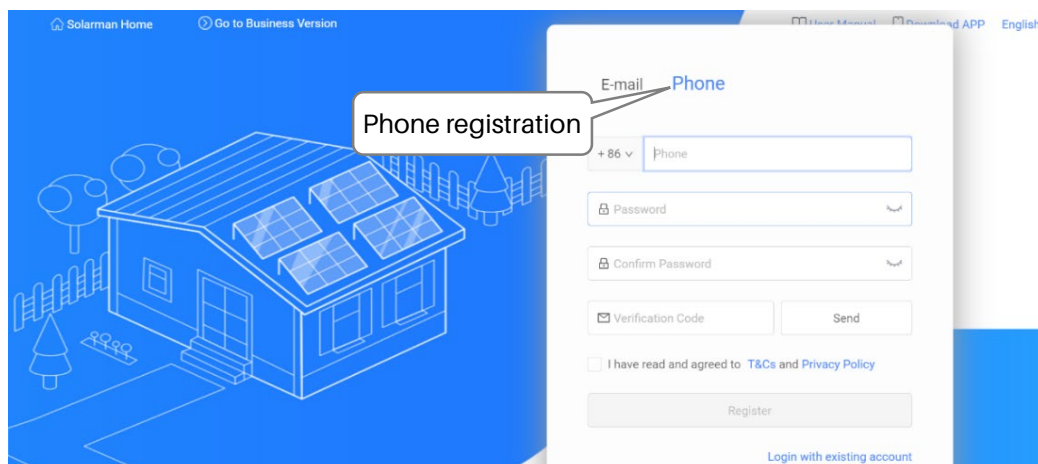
Solarman Home
Go to Business Version
User Manual
Download APP
English

E-mail
Phone

Phone registration

+ 86
Phone

Password

Confirm Password

Verification Code
Send

I have read and agreed to T&Cs and Privacy Policy

Register

Login with existing account